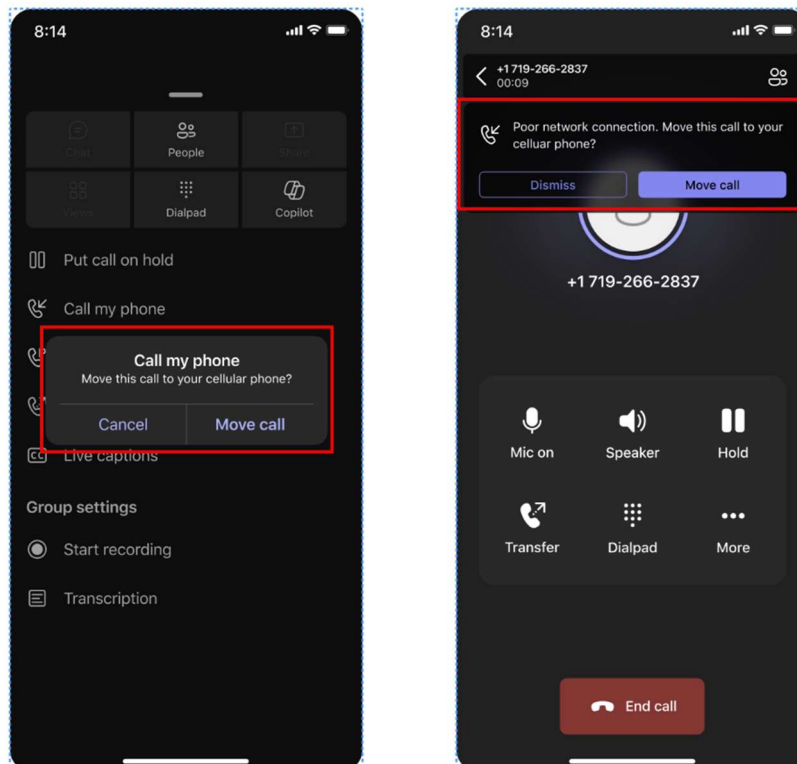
8:14

Chat
People
Share
Views
Dialpad
Copilot

Put call on hold
Call my phone

Call my phone
Move this call to your cellular phone?
Cancel
Move call

Live captions

Group settings
Start recording
Transcription

8:14

+1 719-266-2837
00:09

Poor network connection. Move this call to your celluar phone?
Dismiss
Move call

+1 719-266-2837

Mic on
Speaker
Hold
Transfer
Dialpad
More

End call